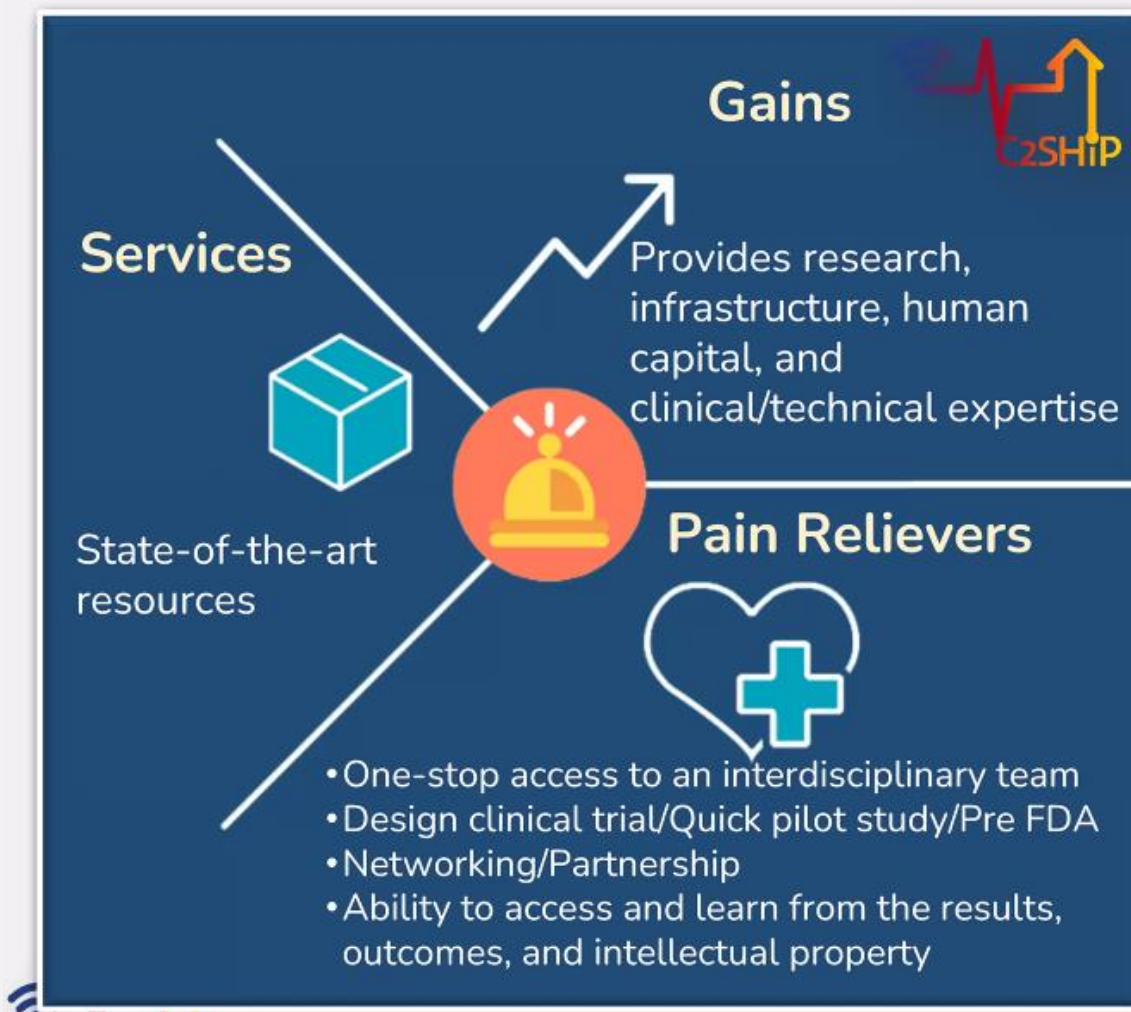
Gains

C2SHiP

Services

Provides research, infrastructure, human capital, and clinical/technical expertise

State-of-the-art resources

Pain Relievers

•One-stop access to an interdisciplinary team
•Design clinical trial/Quick pilot study/Pre FDA
•Networking/Partnership
•Ability to access and learn from the results, outcomes, and intellectual property